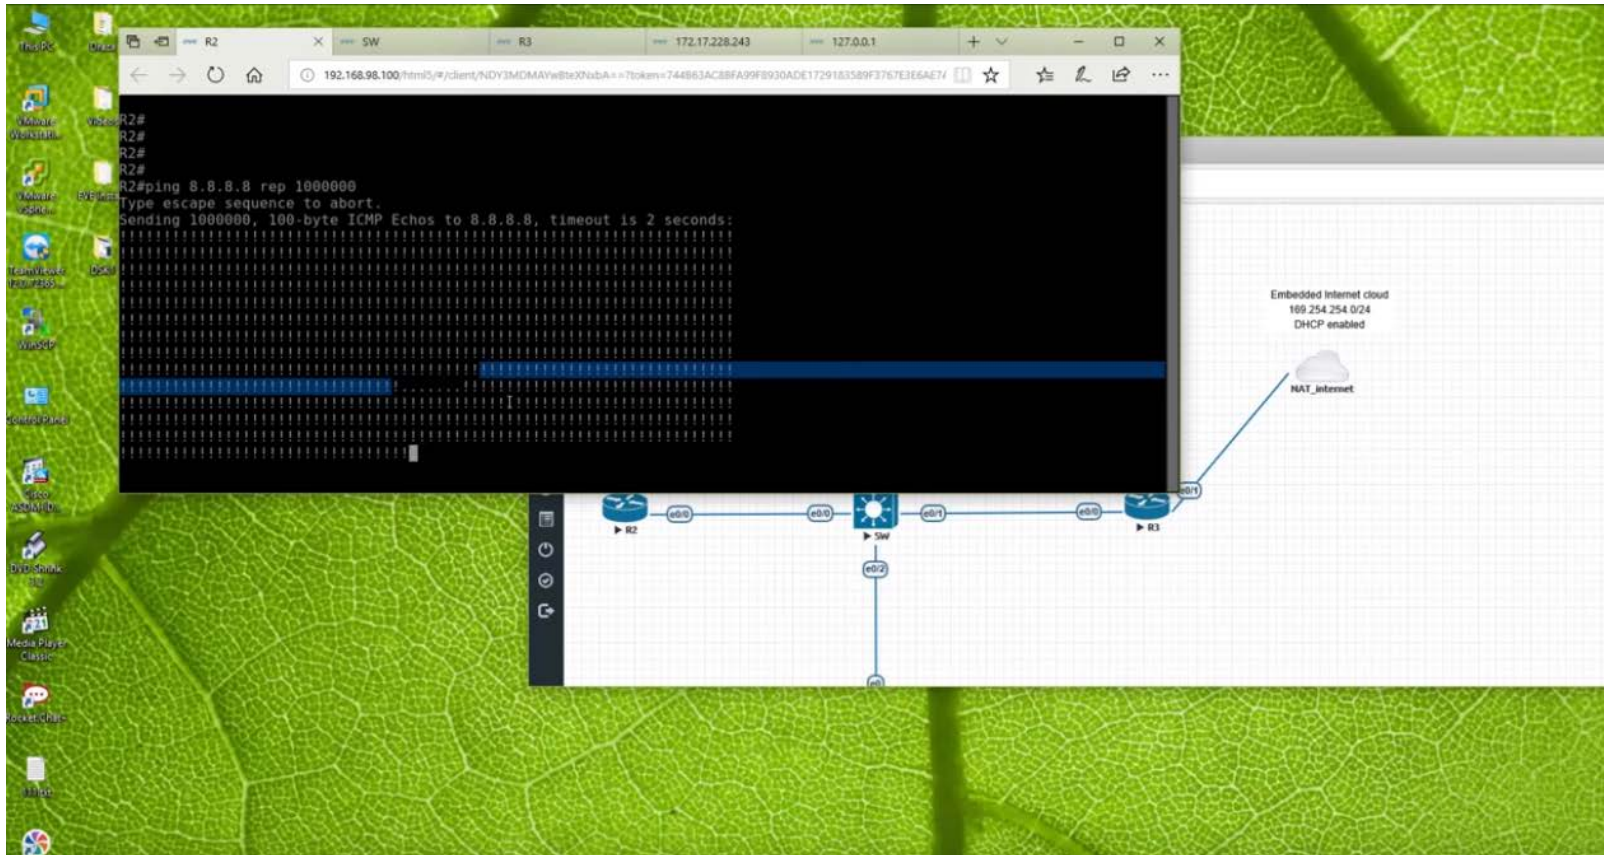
This PC
VMware Workstation
VMware vSphere
TeamViewer
WinSCP
Control Panel
Cisco ASDM-IDM
DVD Shrink
Media Player Classic
Rocket.Chat

R2
SW
R3
172.17.228.243
127.0.0.1

192.168.98.100/html5/#/client/NDY3MDMAYw8teXNxbA==?token=744863AC88FA99F8930ADE1729183589F3767E3E6AE7

R2#
R2#
R2#
R2#
R2#ping 8.8.8.8 rep 1000000
Type escape sequence to abort.
Sending 1000000, 100-byte ICMP Echos to 8.8.8.8, timeout is 2 seconds:
!!!!!!!!!!!!!!!!!!!!!!!!!!!!!!!!!!!!!!!!!!!!!!!!!!!!!!!!!!!!!!!!!!!!!!
!!!!!!!!!!!!!!!!!!!!!!!!!!!!!!!!!!!!!!!!!!!!!!!!!!!!!!!!!!!!!!!!!!!!!!
!!!!!!!!!!!!!!!!!!!!!!!!!!!!!!!!!!!!!!!!!!!!!!!!!!!!!!!!!!!!!!!!!!!!!!
!!!!!!!!!!!!!!!!!!!!!!!!!!!!!!!!!!!!!!!!!!!!!!!!!!!!!!!!!!!!!!!!!!!!!!
!!!!!!!!!!!!!!!!!!!!!!!!!!!!!!!!!!!!!!!!!!!!!!!!!!!!!!!!!!!!!!!!!!!!!!
!!!!!!!!!!!!!!!!!!!!!!!!!!!!!!!!!!!!!!!!!!!!!!!!!!!!!!!!!!!!!!!!!!!!!!
!!!!!!!!!!!!!!!!!!!!!!!!!!!!!!!!!!!!!!!!!!!!!!!!!!!!!!!!!!!!!!!!!!!!!!
!!!!!!!!!!!!!!!!!!!!!!!!!!!!!!!!!!!!!!!!!!!!!!!!!!!!!!!!!!!!!!!!!!!!!!
!!!!!!!!!!!!!!!!!!!!!!!!!!!!!!!!.......!!!!!!!!!!!!!!!!!!!!!!!!!!!!!!!
!!!!!!!!!!!!!!!!!!!!!!!!!!!!!!!!!!!!!!!!!!!!!!!!!!!!!!!!!!!!!!!!!!!!!!
!!!!!!!!!!!!!!!!!!!!!!!!!!!!!!!!!!!!!!!!!!!!!!!!!!!!!!!!!!!!!!!!!!!!!!
!!!!!!!!!!!!!!!!!!!!!!!!!!!!!!!!!!!!!!!!!!!!!!!!!!!!!!!!!!!!!!!!!!!!!!
!!!!!!!!!!!!!!!!!!!!!!!!!!!!!!!!!

Embedded Internet cloud
169.254.254.0/24
DHCP enabled
NAT_internet
e0/0
e0/0
e0/1
e0/0
e0/1
e0/2
e0
R2
SW
R3